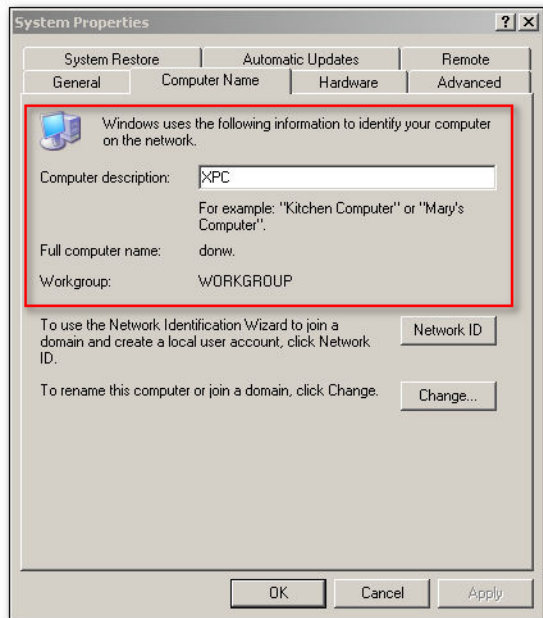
System Properties

?
X

System Restore
Automatic Updates
Remote
General
Computer Name
Hardware
Advanced

Windows uses the following information to identify your computer on the network.

Computer description:
XPC

For example: "Kitchen Computer" or "Mary's Computer".

Full computer name:
donw.

Workgroup:
WORKGROUP

To use the Network Identification Wizard to join a domain and create a local user account, click Network ID.
Network ID

To rename this computer or join a domain, click Change.
Change...

OK
Cancel
Apply